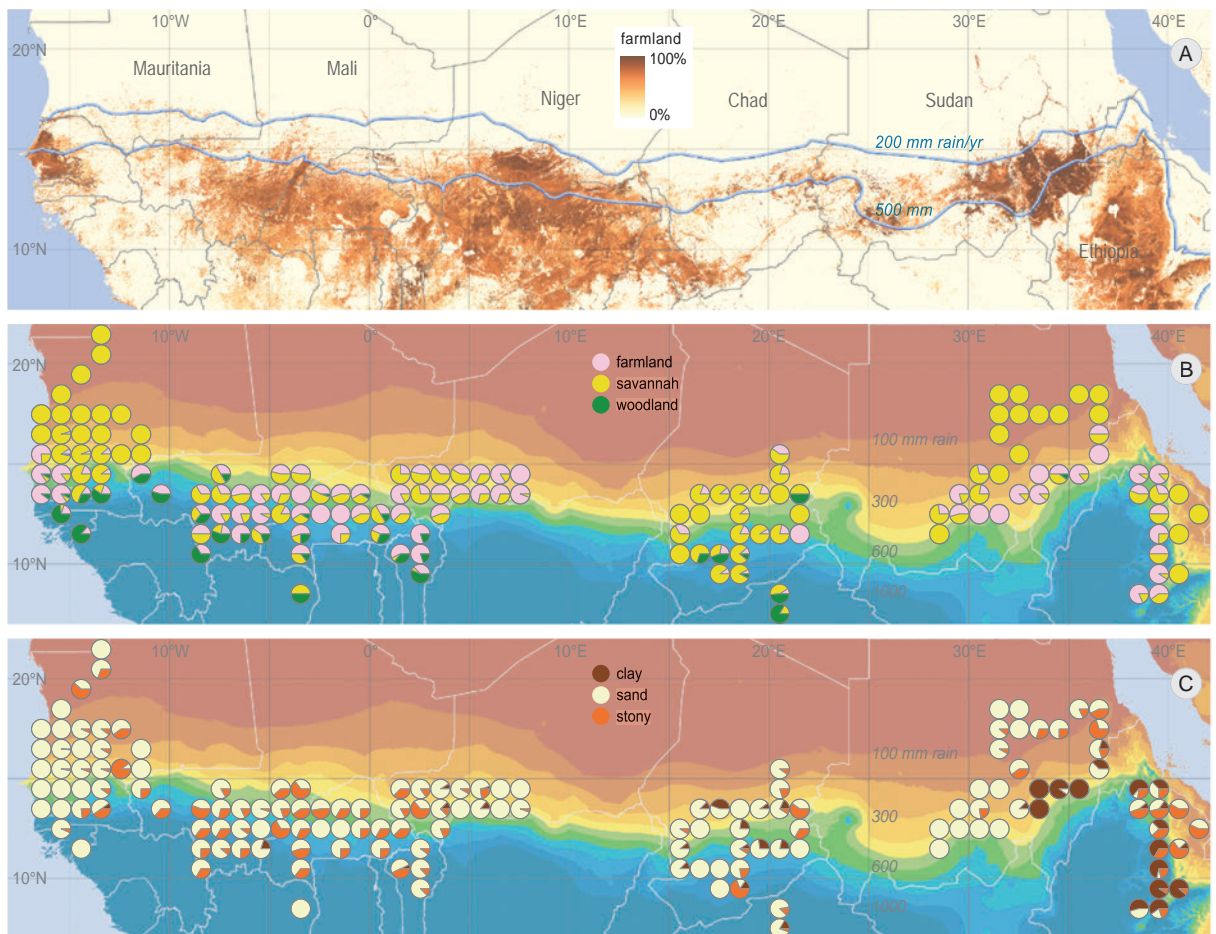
10°W 0° 10°E 20°E 30°E 40°E

20°N

10°N

Mauritania

Mali

Niger

Chad

Sudan

Ethiopia

farmland
100%
0%

A

200 mm rain/yr

500 mm

10°W 0° 10°E 20°E 30°E 40°E

20°N

10°N

farmland
savannah
woodland

B

100 mm rain

300

600

1000

10°W 0° 10°E 20°E 30°E 40°E

20°N

10°N

clay
sand
stony

C

100 mm rain

300

600

1000